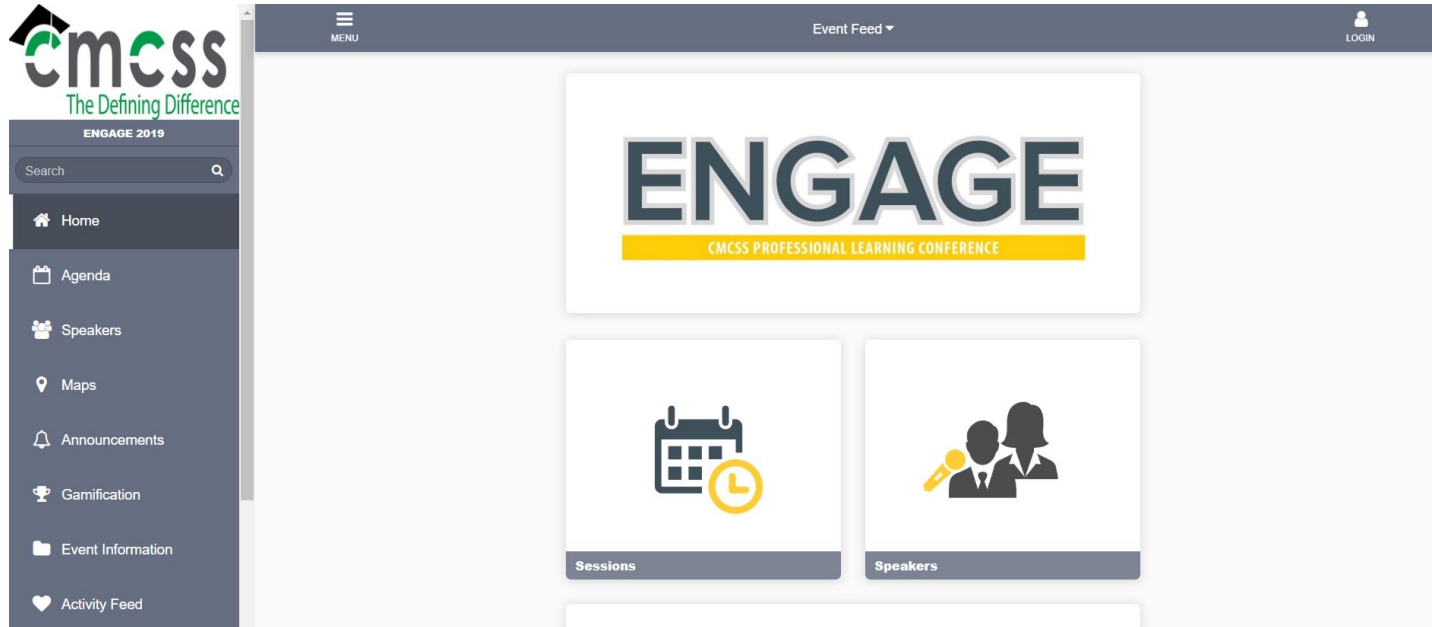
CMCSS
The Defining Difference
ENGAGE 2019
Search
Home
Agenda
Speakers
Maps
Announcements
Gamification
Event Information
Activity Feed

MENU
Event Feed
LOGIN

ENGAGE
CMCSS PROFESSIONAL LEARNING CONFERENCE

Sessions
Speakers